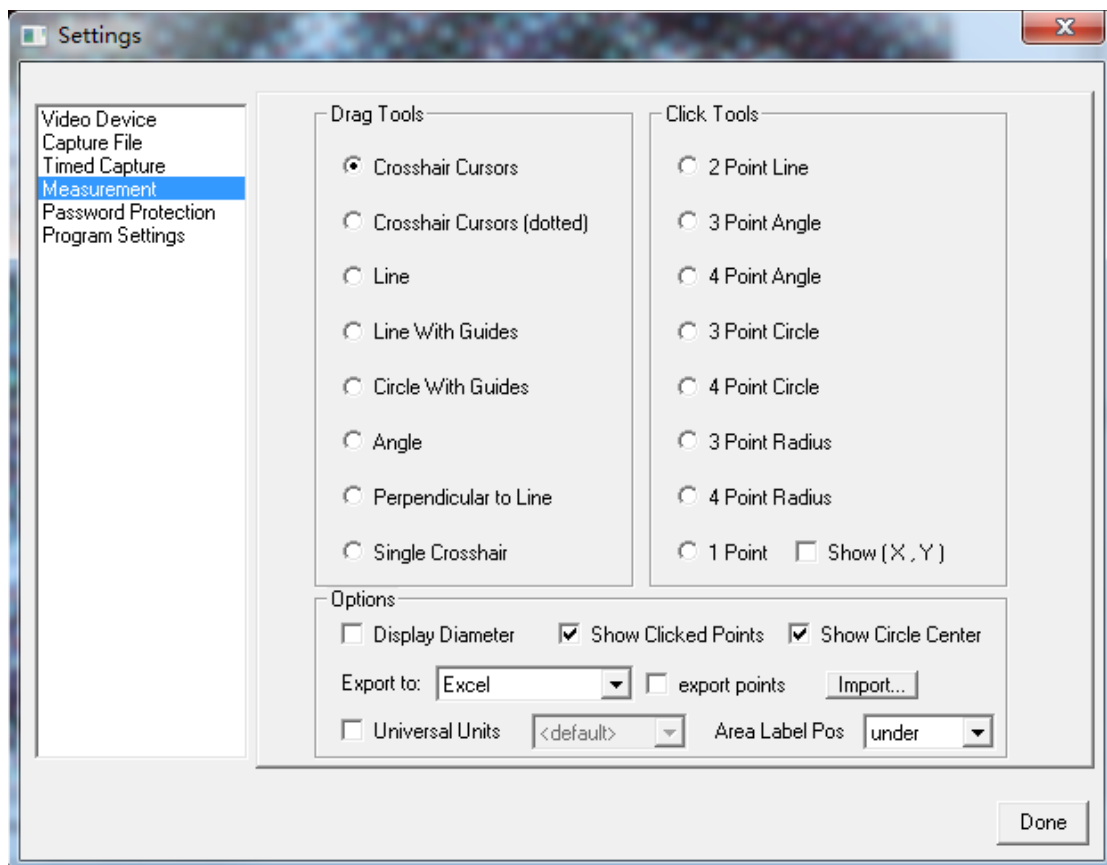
Settings

Video Device
Capture File
Timed Capture
Measurement
Password Protection
Program Settings

Drag Tools

Crosshair Cursors

Crosshair Cursors (dotted)

Line

Line With Guides

Circle With Guides

Angle

Perpendicular to Line

Single Crosshair

Click Tools

2 Point Line

3 Point Angle

4 Point Angle

3 Point Circle

4 Point Circle

3 Point Radius

4 Point Radius

1 Point Show (X, Y)

Options

Display Diameter Show Clicked Points Show Circle Center

Export to: Excel export points Import...

Universal Units <default> Area Label Pos under

Done